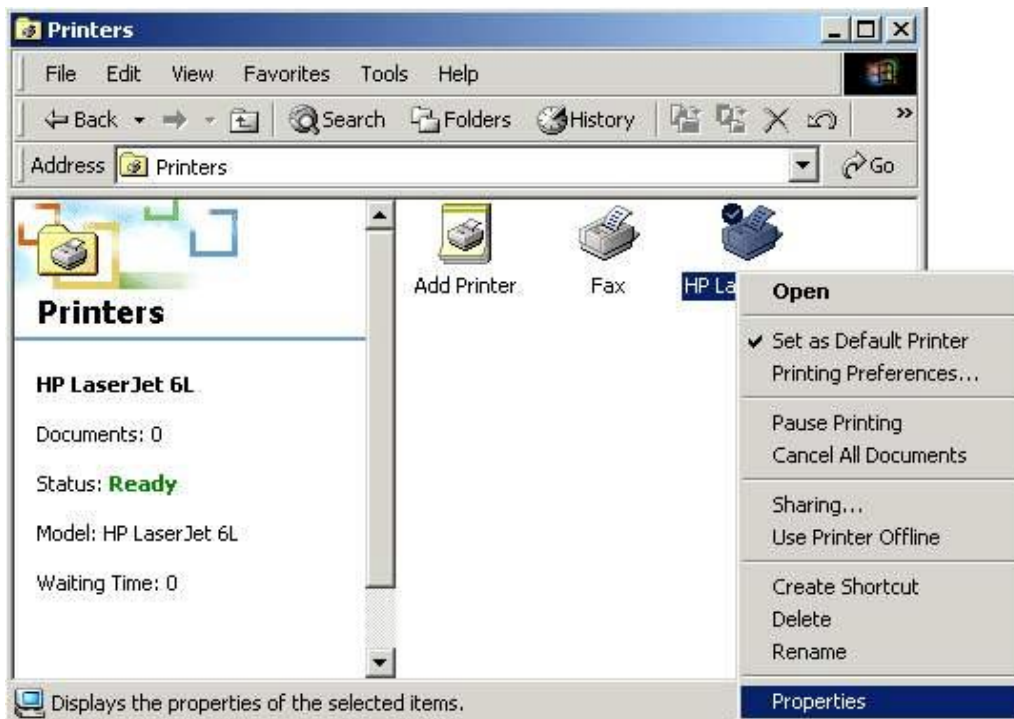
Printers

File Edit View Favorites Tools Help

Back Search Folders History

Address Printers Go

Printers

HP LaserJet 6L

Documents: 0

Status: Ready

Model: HP LaserJet 6L

Waiting Time: 0

Add Printer

Fax

HP La

Open

✔ Set as Default Printer

Printing Preferences...

Pause Printing

Cancel All Documents

Sharing...

Use Printer Offline

Create Shortcut

Delete

Rename

Properties

Displays the properties of the selected items.